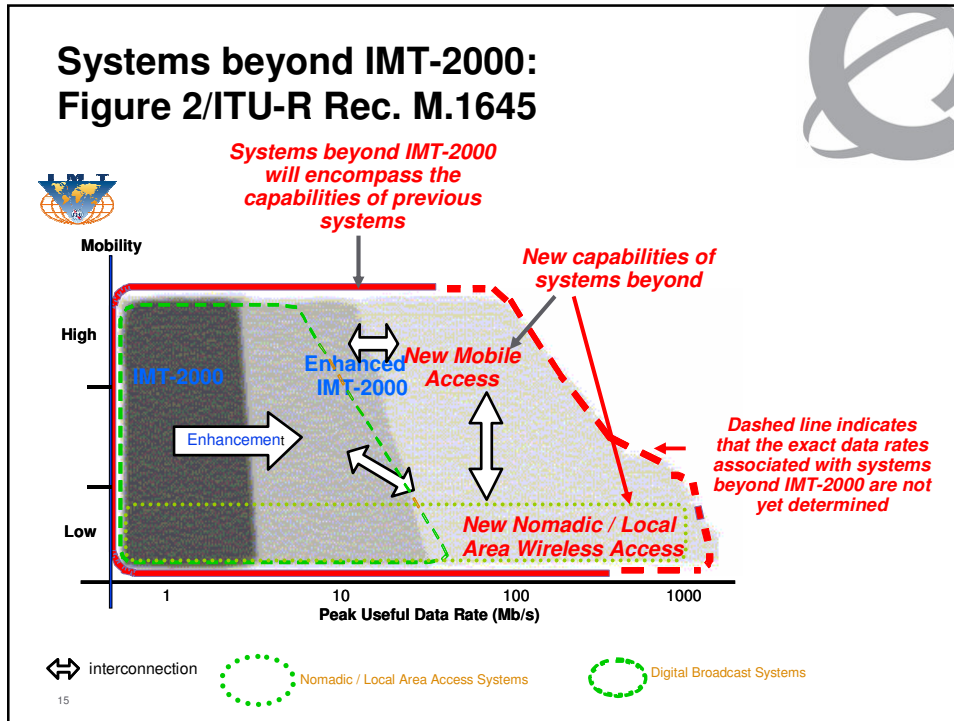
Systems beyond IMT-2000: Figure 2/ITU-R Rec. M.1645

Systems beyond IMT-2000 will encompass the capabilities of previous systems

Mobility

New capabilities of systems beyond

High

IMT-2000

Enhanced IMT-2000

New Mobile Access

Enhancement

Dashed line indicates that the exact data rates associated with systems beyond IMT-2000 are not yet determined

Low

New Nomadic / Local Area Wireless Access

1

10

100

1000

Peak Useful Data Rate (Mb/s)

interconnection

Nomadic / Local Area Access Systems

Digital Broadcast Systems

15